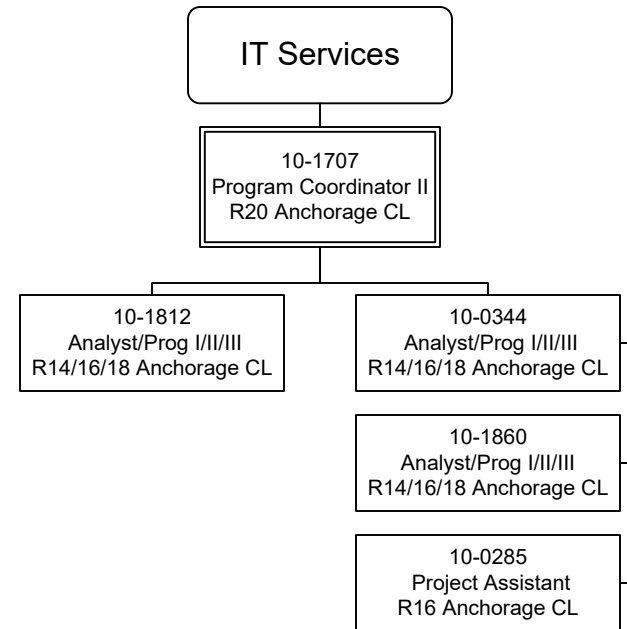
IT Services

10-1707
Program Coordinator II
R20 Anchorage CL

10-1812
Analyst/Prog I/II/III
R14/16/18 Anchorage CL

10-0344
Analyst/Prog I/II/III
R14/16/18 Anchorage CL

10-1860
Analyst/Prog I/II/III
R14/16/18 Anchorage CL

10-0285
Project Assistant
R16 Anchorage CL